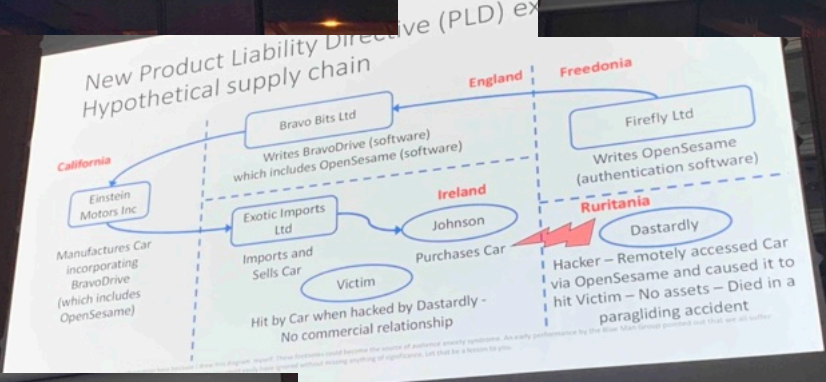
New Product Liability Directive (PLD) ex
Hypothetical supply chain

England

Freedonia

Bravo Bits Ltd

Firefly Ltd

California

Writes BravoDrive (software) which includes OpenSesame (software)

Writes OpenSesame (authentication software)

Einstein Motors Inc

Ireland

Exotic Imports Ltd

Johnson

Ruritania

Dastardly

Manufactures Car incorporating BravoDrive (which includes OpenSesame)

Imports and Sells Car

Purchases Car

Hacker – Remotely accessed Car via OpenSesame and caused it to hit Victim – No assets – Died in a paragliding accident

Victim

Hit by Car when hacked by Dastardly - No commercial relationship

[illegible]